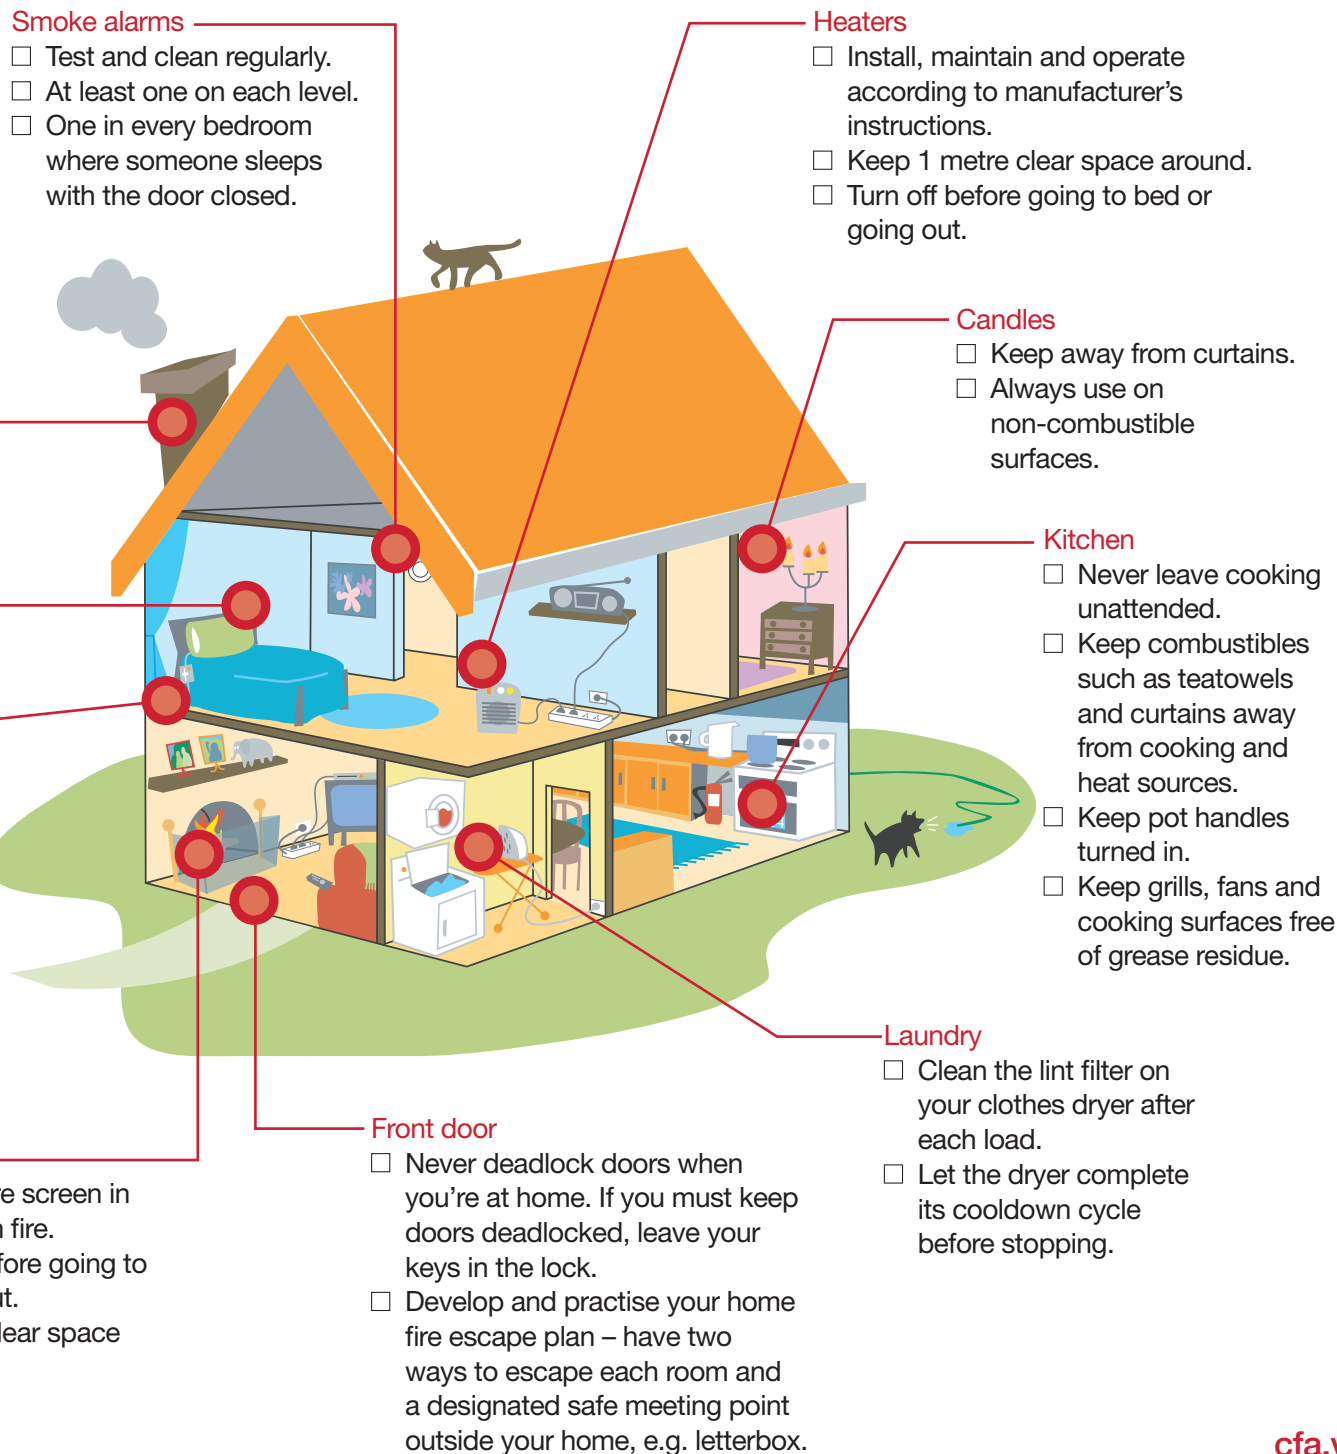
Smoke alarms
☐ Test and clean regularly.
☐ At least one on each level.
☐ One in every bedroom where someone sleeps with the door closed.

Heaters
☐ Install, maintain and operate according to manufacturer's instructions.
☐ Keep 1 metre clear space around.
☐ Turn off before going to bed or going out.

Candles
☐ Keep away from curtains.
☐ Always use on non-combustible surfaces.

Kitchen
☐ Never leave cooking unattended.
☐ Keep combustibles such as teatowels and curtains away from cooking and heat sources.
☐ Keep pot handles turned in.
☐ Keep grills, fans and cooking surfaces free of grease residue.

Laundry
☐ Clean the lint filter on your clothes dryer after each load.
☐ Let the dryer complete its cooldown cycle before stopping.

Front door
☐ Never deadlock doors when you're at home. If you must keep doors deadlocked, leave your keys in the lock.
☐ Develop and practise your home fire escape plan – have two ways to escape each room and a designated safe meeting point outside your home, e.g. letterbox.

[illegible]e screen in
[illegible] fire.
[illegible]fore going to
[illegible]t.
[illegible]lear space

cfa.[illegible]